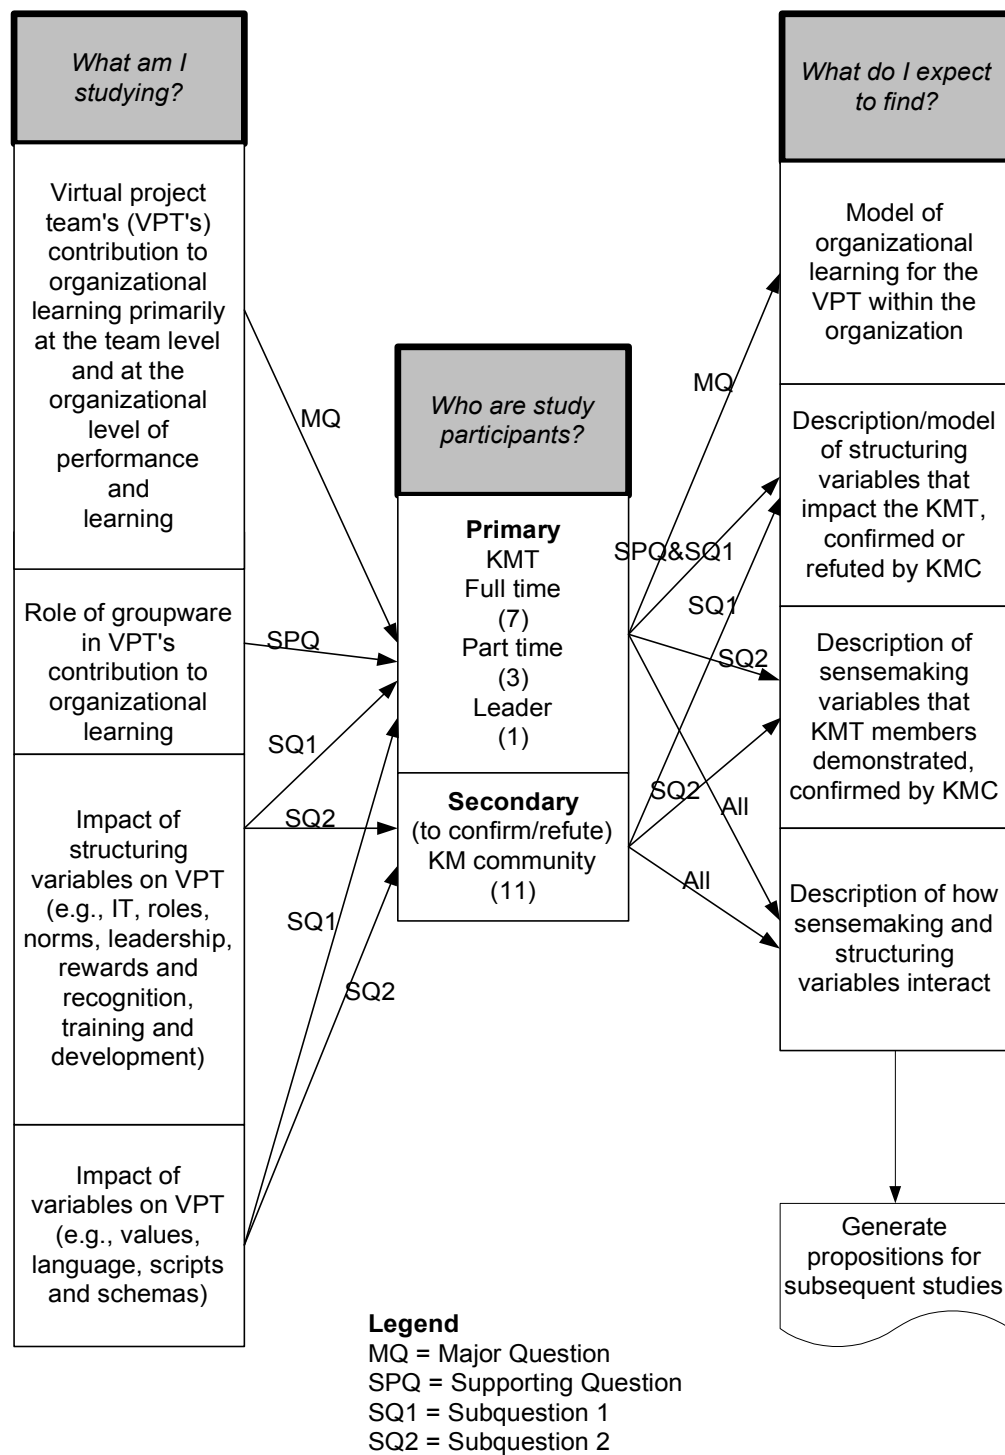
What am I studying?

Virtual project team's (VPT's) contribution to organizational learning primarily at the team level and at the organizational level of performance and learning

Role of groupware in VPT's contribution to organizational learning

Impact of structuring variables on VPT (e.g., IT, roles, norms, leadership, rewards and recognition, training and development)

Impact of variables on VPT (e.g., values, language, scripts and schemas)

MQ
SPQ
SQ1
SQ2
SQ1
SQ2

Who are study participants?

Primary
KMT
Full time
(7)
Part time
(3)
Leader
(1)

Secondary
(to confirm/refute)
KM community
(11)

MQ
SPQ&SQ1
SQ1
SQ2
SQ2
All
All

What do I expect to find?

Model of organizational learning for the VPT within the organization

Description/model of structuring variables that impact the KMT, confirmed or refuted by KMC

Description of sensemaking variables that KMT members demonstrated, confirmed by KMC

Description of how sensemaking and structuring variables interact

Generate propositions for subsequent studies

Legend
MQ = Major Question
SPQ = Supporting Question
SQ1 = Subquestion 1
SQ2 = Subquestion 2